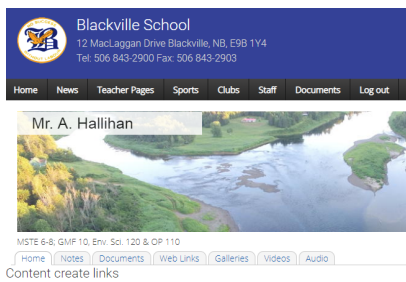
Blackville School
12 MacLaggan Drive Blackville, NB, E9B 1Y4
Tel: 506 843-2900 Fax: 506 843-2903

Home News Teacher Pages Sports Clubs Staff Documents Log out

Mr. A. Hallihan

MSTE 6-8; GMF 10, Env. Sci. 120 & OP 110

Home Notes Documents Web Links Galleries Videos Audio

Content create links